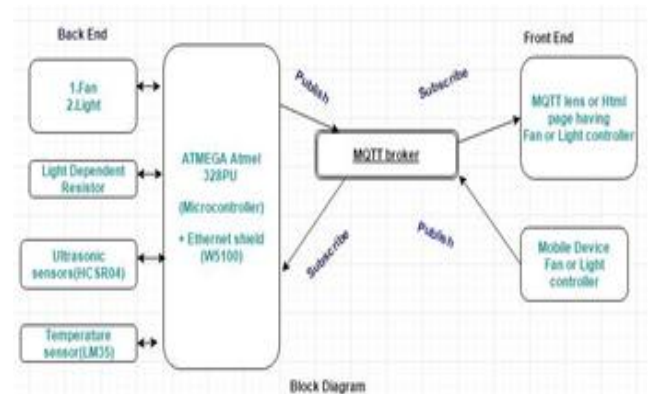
Back End

1.Fan
2.Light

Light Dependent Resistor

Ultrasonic sensors(HCSR04)

Temperature sensor(LM35)

ATMEGA Atmel 328PU

(Microcontroller)

+ Ethernet shield (W5100)

Publish

Subscribe

MQTT broker

Subscribe

Publish

Front End

MQTT lens or Html page having Fan or Light controller

Mobile Device Fan or Light controller

Block Diagram